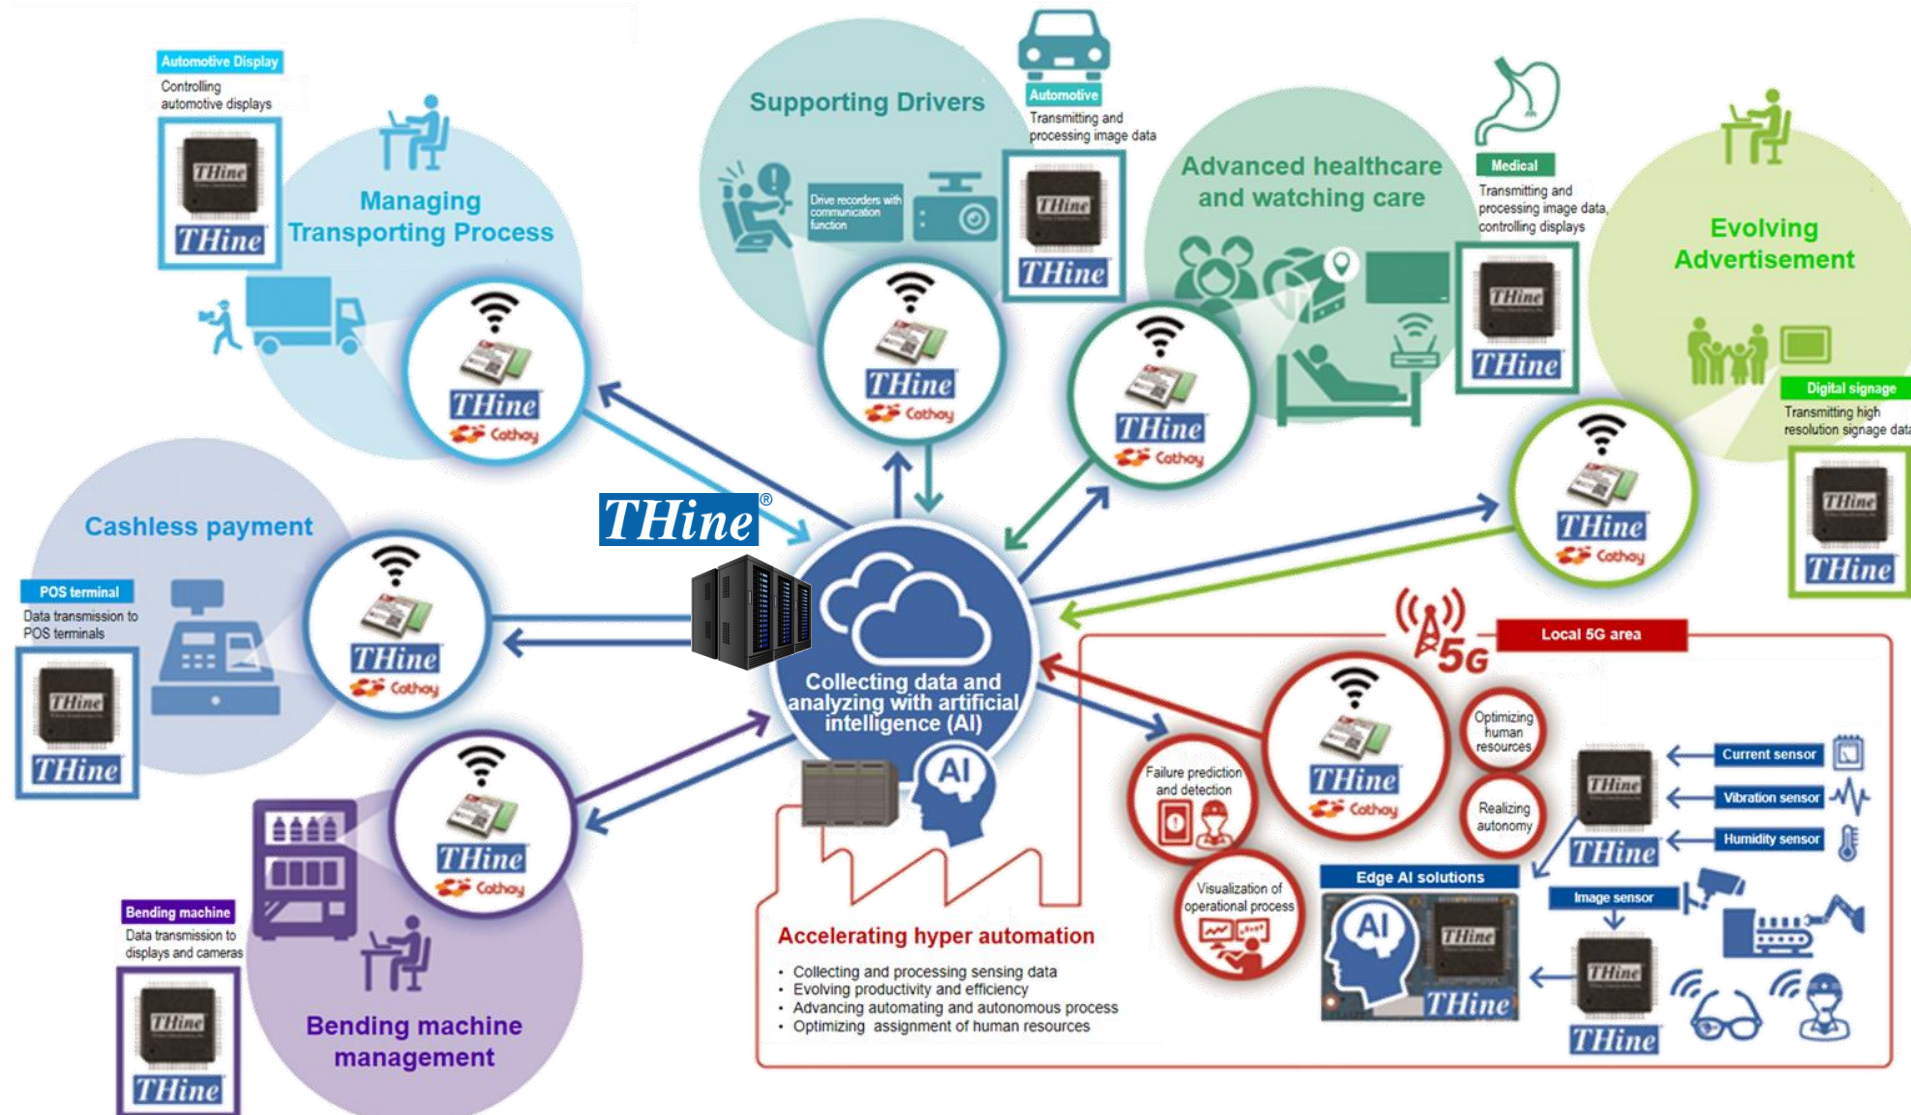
Automotive Display
Controlling automotive displays

THine

Managing Transporting Process

THine
Cathay

Supporting Drivers

Automotive
Transmitting and processing image data

Drive recorders with communication function

THine

THine
Cathay

Advanced healthcare and watching care

Medical
Transmitting and processing image data, controlling displays

THine

THine
Cathay

Evolving Advertisement

Digital signage
Transmitting high resolution signage data

THine

THine
Cathay

Cashless payment

POS terminal
Data transmission to POS terminals

THine

THine
Cathay

THine®

Collecting data and analyzing with artificial intelligence (AI)

AI

5G
Local 5G area

THine
Cathay

Optimizing human resources

Realizing autonomy

Failure prediction and detection

Visualization of operational process

Current sensor
Vibration sensor
Humidity sensor
Image sensor

THine
THine

Edge AI solutions
AI
THine
THine

THine
Cathay

Bending machine
Data transmission to displays and cameras

THine

Bending machine management

Accelerating hyper automation
• Collecting and processing sensing data
• Evolving productivity and efficiency
• Advancing automating and autonomous process
• Optimizing assignment of human resources